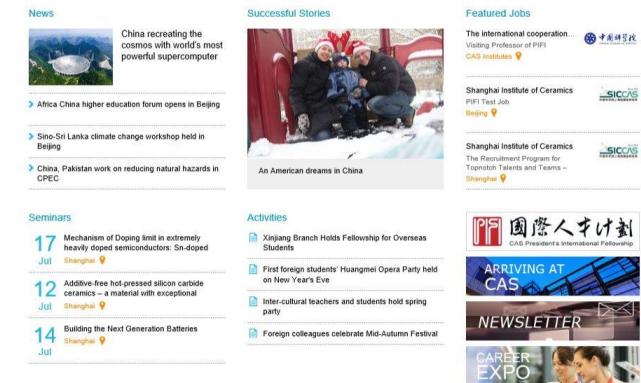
News

China recreating the cosmos with world's most powerful supercomputer

Africa China higher education forum opens in Beijing

Sino-Sri Lanka climate change workshop held in Beijing

China, Pakistan work on reducing natural hazards in CPEC

Successful Stories

An American dreams in China

Featured Jobs

The international cooperation... Visiting Professor of PIFI
CAS Institutes

中国科学院

Shanghai Institute of Ceramics
PIFI Test Job
Beijing

SICCAS

Shanghai Institute of Ceramics
The Recruitment Program for Topnotch Talents and Teams –
Shanghai

SICCAS

Seminars

17 Jul
Mechanism of Doping limit in extremely heavily doped semiconductors: Sn-doped
Shanghai

12 Jul
Additive-free hot-pressed silicon carbide ceramics – a material with exceptional
Shanghai

14 Jul
Building the Next Generation Batteries
Shanghai

Activities

Xinjiang Branch Holds Fellowship for Overseas Students

First foreign students' Huangmei Opera Party held on New Year's Eve

Inter-cultural teachers and students hold spring party

Foreign colleagues celebrate Mid-Autumn Festival

PIFI 国際人才计划
CAS President's International Fellowship

ARRIVING AT CAS

NEWSLETTER

CAREER EXPO